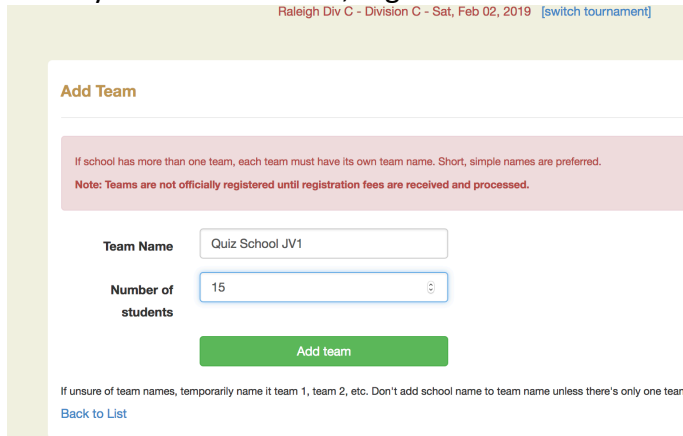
Raleigh Div C - Division C - Sat, Feb 02, 2019 [switch tournament]

Add Team

If school has more than one team, each team must have its own team name. Short, simple names are preferred.

Note: Teams are not officially registered until registration fees are received and processed.

Team Name
Quiz School JV1

Number of students
15

Add team

If unsure of team names, temporarily name it team 1, team 2, etc. Don't add school name to team name unless there's only one tear

Back to List